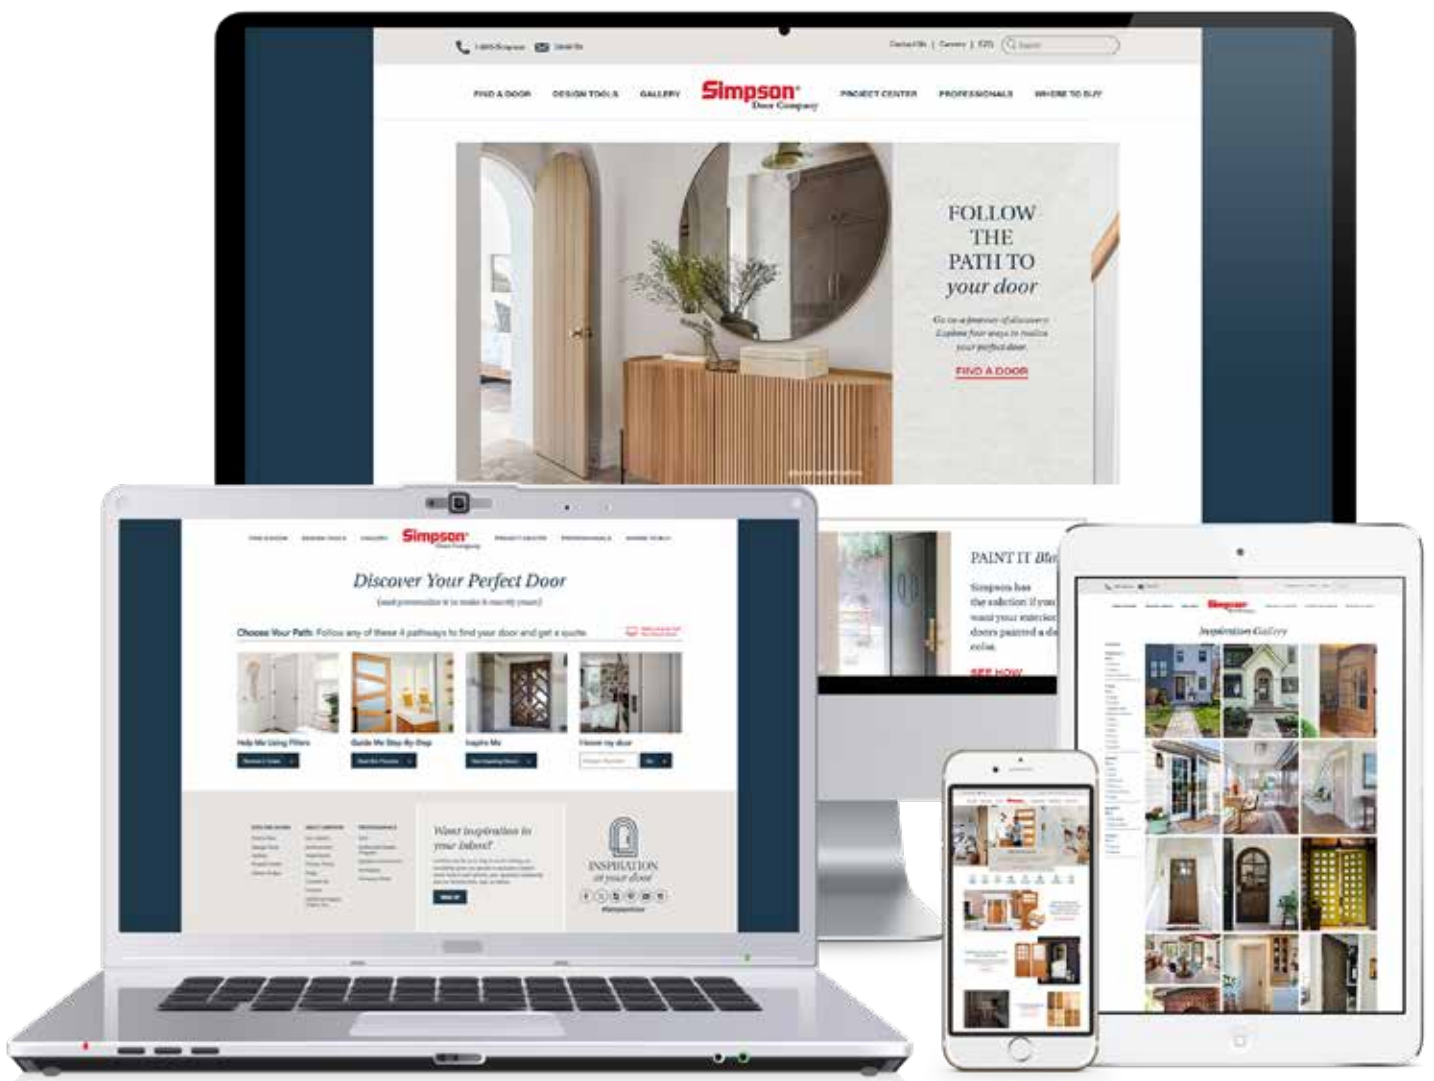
Contact Us | Careers | FAQ

FIND A DOOR DESIGN TOOLS GALLERY Simpson Door Company PROJECT CENTER PROFESSIONALS WHERE TO BUY

FOLLOW THE PATH TO your door

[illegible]

FIND A DOOR

PAINT IT Bl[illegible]

Simpson has the selection if you want your exterior doors painted a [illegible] color.

SEE HOW

Simpson Door Company

Discover Your Perfect Door

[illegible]

Choose Your Path: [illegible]

Help Me Using Filters

Guide Me Step-By-Step

Inspire Me

I know my door

Want inspiration in your inbox?

INSPIRATION at your door

Simpson

Inspiration Gallery